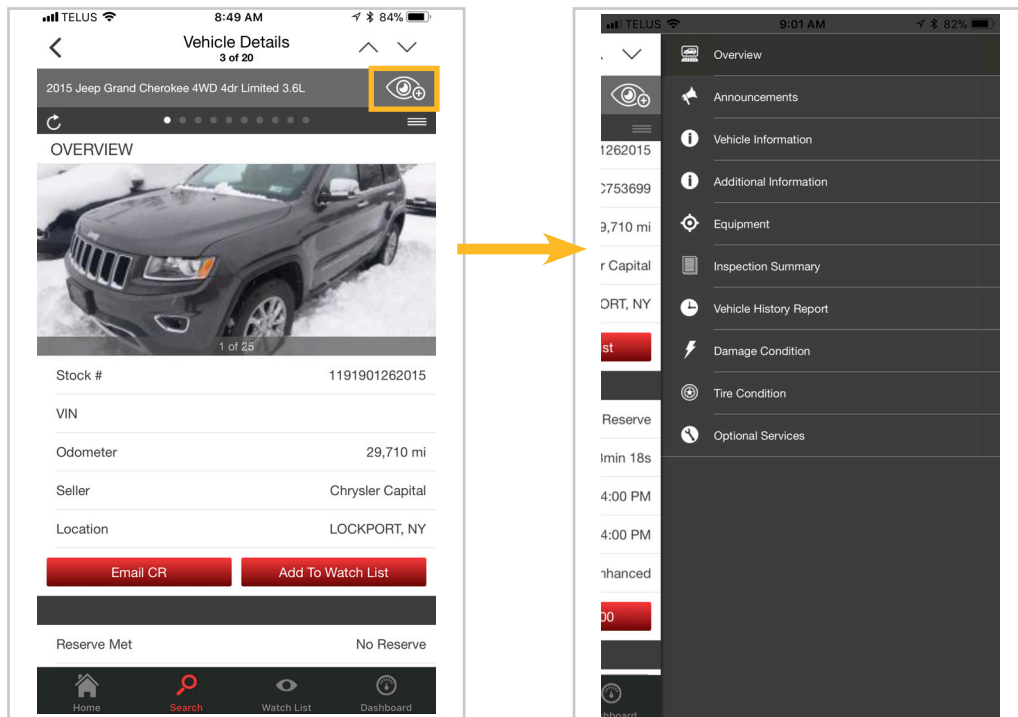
TELUS 8:49 AM 84%

Vehicle Details
3 of 20

2015 Jeep Grand Cherokee 4WD 4dr Limited 3.6L

OVERVIEW

1 of 25

| Stock # | 1191901262015 |
|---|---|
| VIN | |
| Odometer | 29,710 mi |
| Seller | Chrysler Capital |
| Location | LOCKPORT, NY |

Email CR
Add To Watch List

| Reserve Met | No Reserve |
|---|---|

Home
Search
Watch List
Dashboard

TELUS 9:01 AM 82%

1262015
C753699
9,710 mi
r Capital
ORT, NY
st
Reserve
3min 18s
4:00 PM
4:00 PM
nhanced
00
ashboard

Overview
Announcements
Vehicle Information
Additional Information
Equipment
Inspection Summary
Vehicle History Report
Damage Condition
Tire Condition
Optional Services